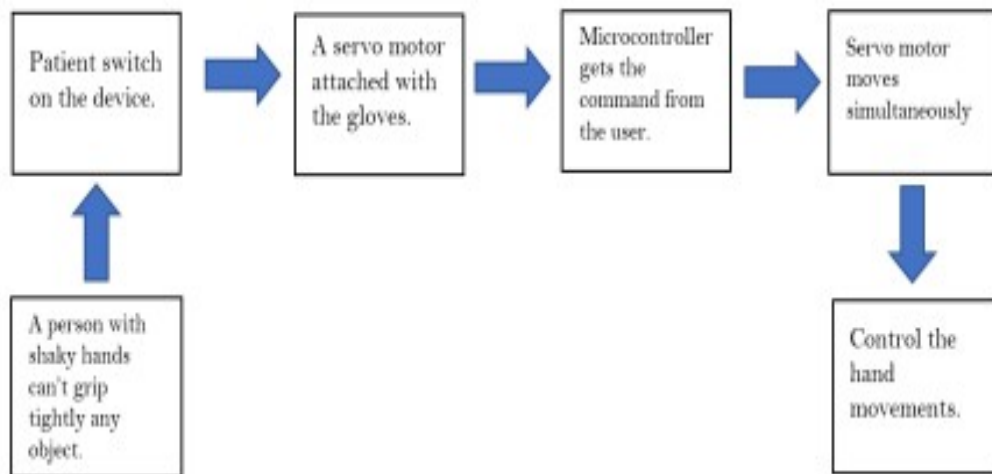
Patient switch on the device.

A servo motor attached with the gloves.

Microcontroller gets the command from the user.

Servo motor moves simultaneously

A person with shaky hands can't grip tightly any object.

Control the hand movements.